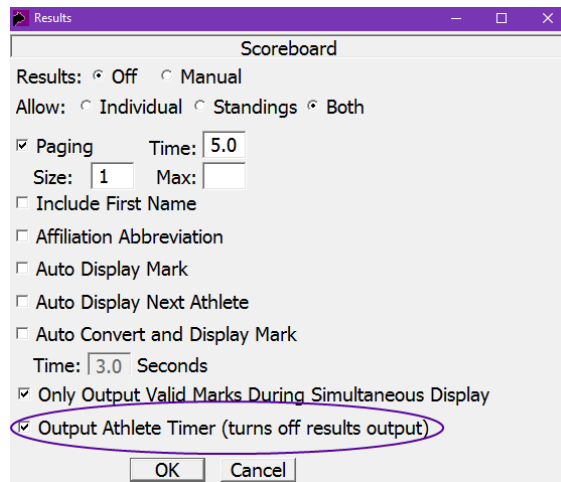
Results

Scoreboard

Results: Off Manual

Allow: Individual Standings Both

Paging Time: 5.0

Size: 1 Max:

Include First Name

Affiliation Abbreviation

Auto Display Mark

Auto Display Next Athlete

Auto Convert and Display Mark

Time: 3.0 Seconds

Only Output Valid Marks During Simultaneous Display

Output Athlete Timer (turns off results output)

OK Cancel